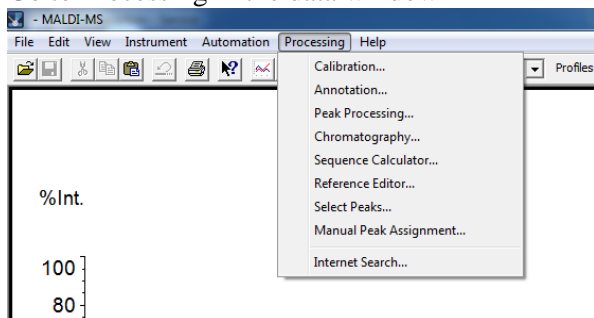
- MALDI-MS

File Edit View Instrument Automation Processing Help

Profiles

Calibration...
Annotation...
Peak Processing...
Chromatography...
Sequence Calculator...
Reference Editor...
Select Peaks...
Manual Peak Assignment...
Internet Search...

%Int.

100

80